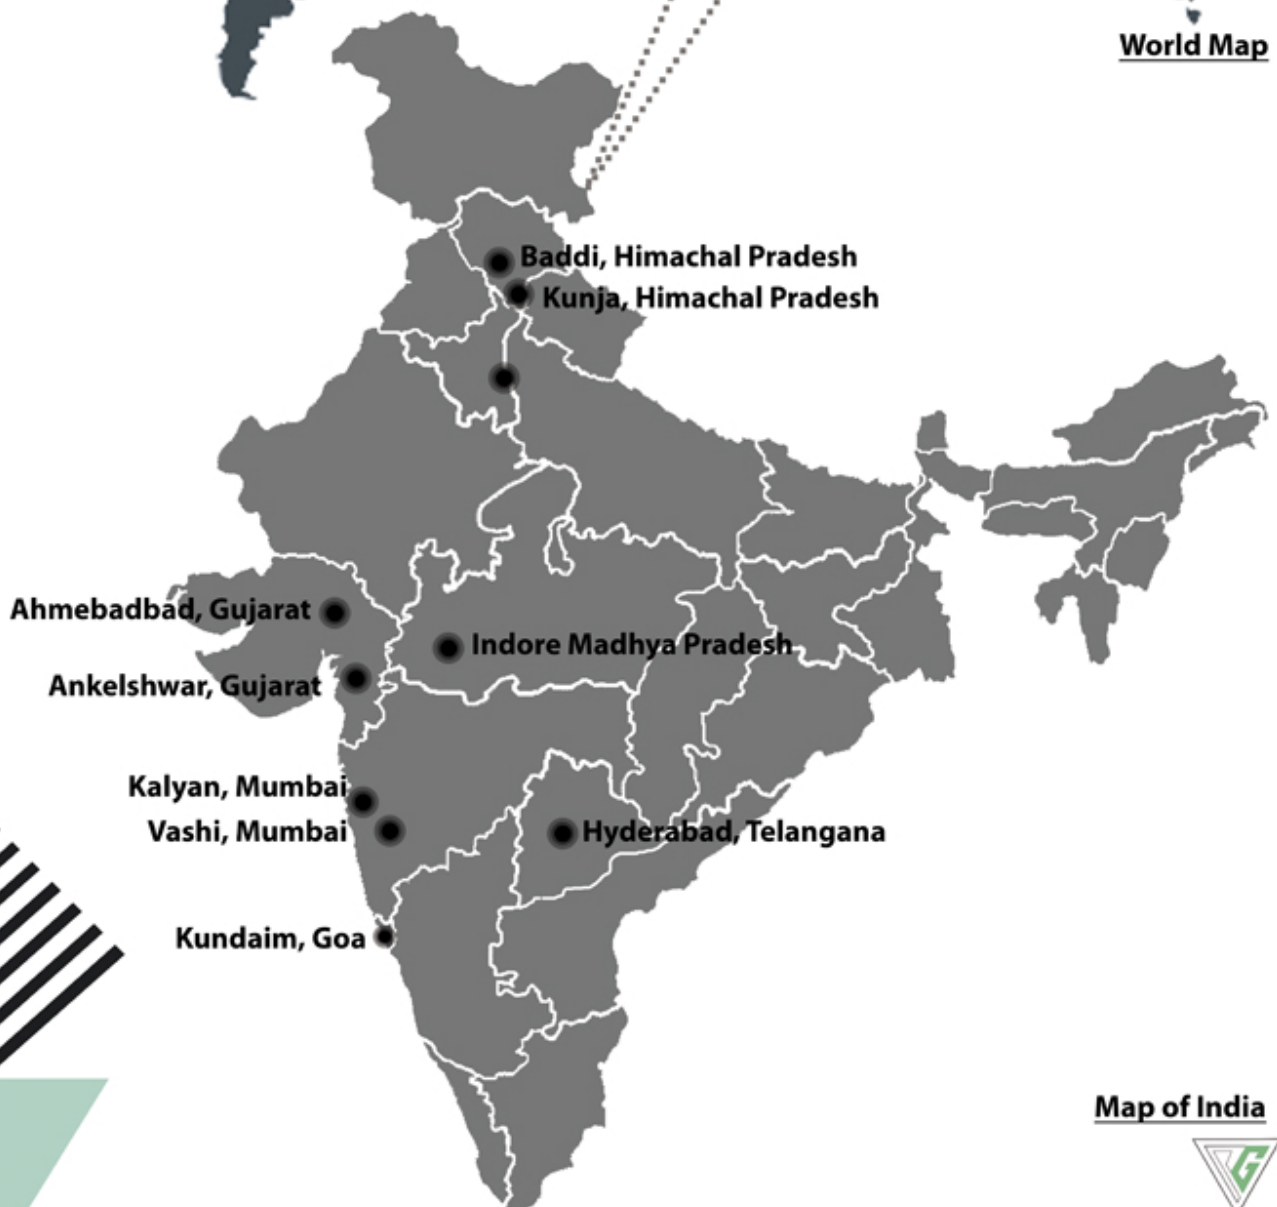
World Map

Baddi, Himachal Pradesh
Kunja, Himachal Pradesh

Ahmebadbad, Gujarat
Indore Madhya Pradesh
Ankelshwar, Gujarat

Kalyan, Mumbai
Vashi, Mumbai
Hyderabad, Telangana

Kundaim, Goa

Map of India